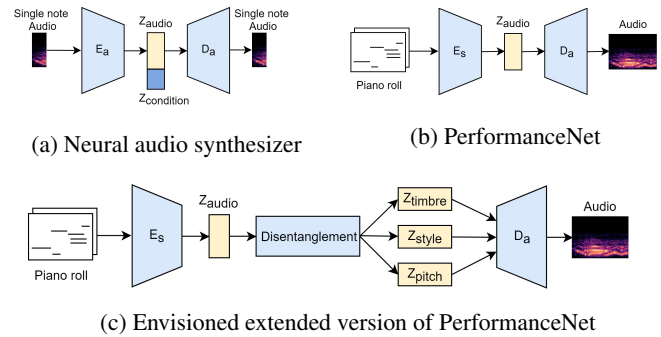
Single note Audio

$E_a$

$z_{audio}$

$z_{condition}$

$D_a$

Single note Audio

(a) Neural audio synthesizer

Piano roll

$E_s$

$z_{audio}$

$D_a$

Audio

(b) PerformanceNet

Piano roll

$E_s$

$z_{audio}$

Disentanglement

$z_{timbre}$

$z_{style}$

$z_{pitch}$

$D_a$

Audio

(c) Envisioned extended version of PerformanceNet